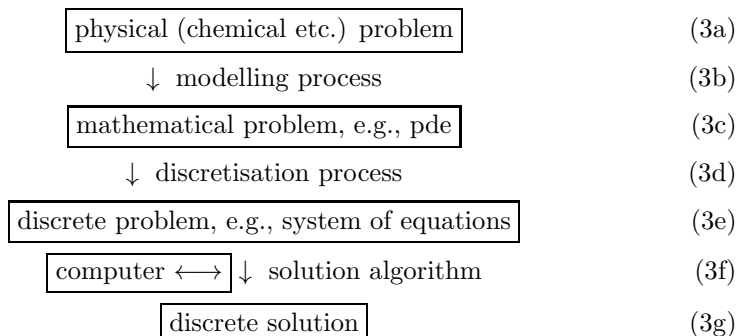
physical (chemical etc.) problem (3a)

$\downarrow$ modelling process (3b)

mathematical problem, e.g., pde (3c)

$\downarrow$ discretisation process (3d)

discrete problem, e.g., system of equations (3e)

computer $\longleftrightarrow$ $\downarrow$ solution algorithm (3f)

discrete solution (3g)